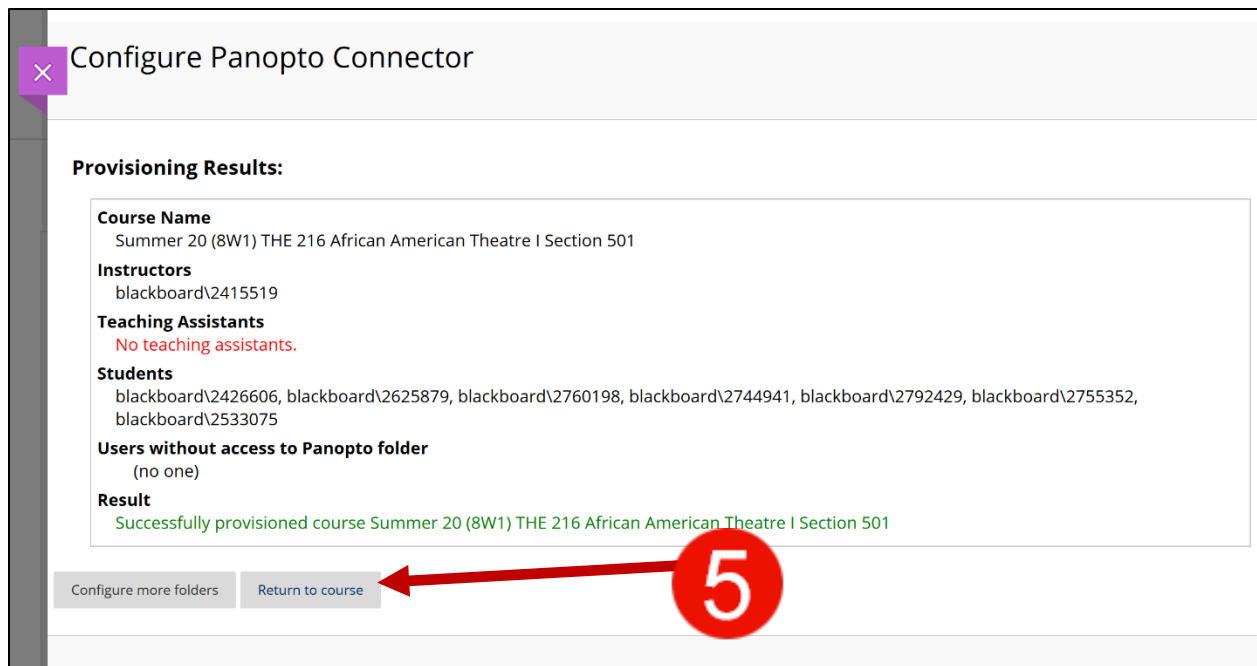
×

Configure Panopto Connector

Provisioning Results:

Course Name
Summer 20 (8W1) THE 216 African American Theatre I Section 501

Instructors
blackboard\2415519

Teaching Assistants
No teaching assistants.

Students
blackboard\2426606, blackboard\2625879, blackboard\2760198, blackboard\2744941, blackboard\2792429, blackboard\2755352, blackboard\2533075

Users without access to Panopto folder
(no one)

Result
Successfully provisioned course Summer 20 (8W1) THE 216 African American Theatre I Section 501

Configure more folders

Return to course

5